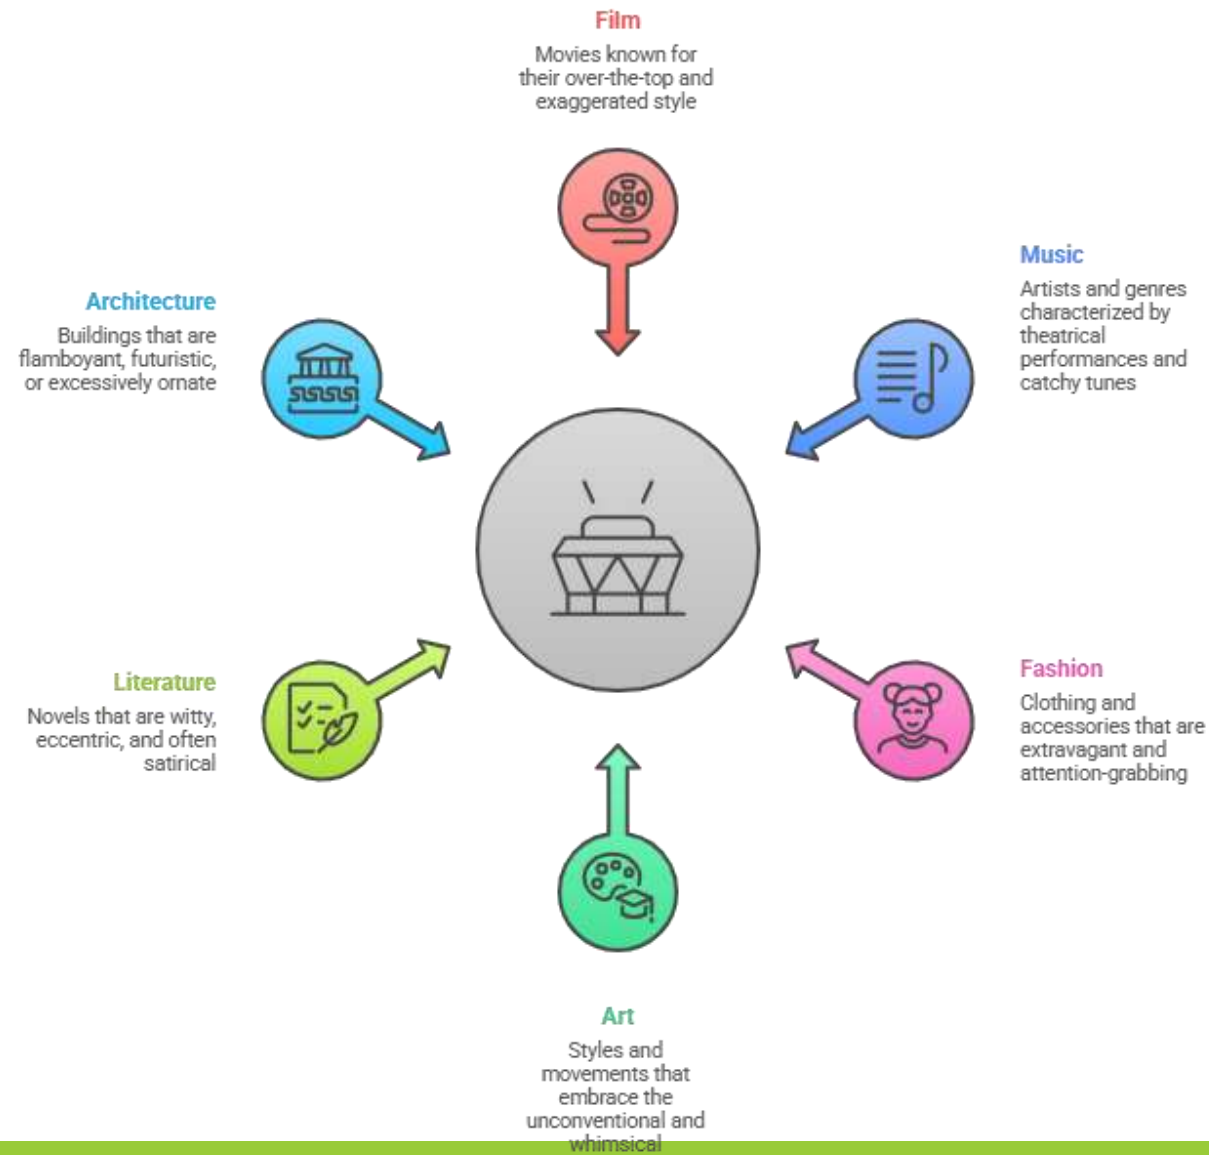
Film

Movies known for their over-the-top and exaggerated style

Architecture

Buildings that are flamboyant, futuristic, or excessively ornate

Music

Artists and genres characterized by theatrical performances and catchy tunes

Literature

Novels that are witty, eccentric, and often satirical

Fashion

Clothing and accessories that are extravagant and attention-grabbing

Art

Styles and movements that embrace the unconventional and whimsical